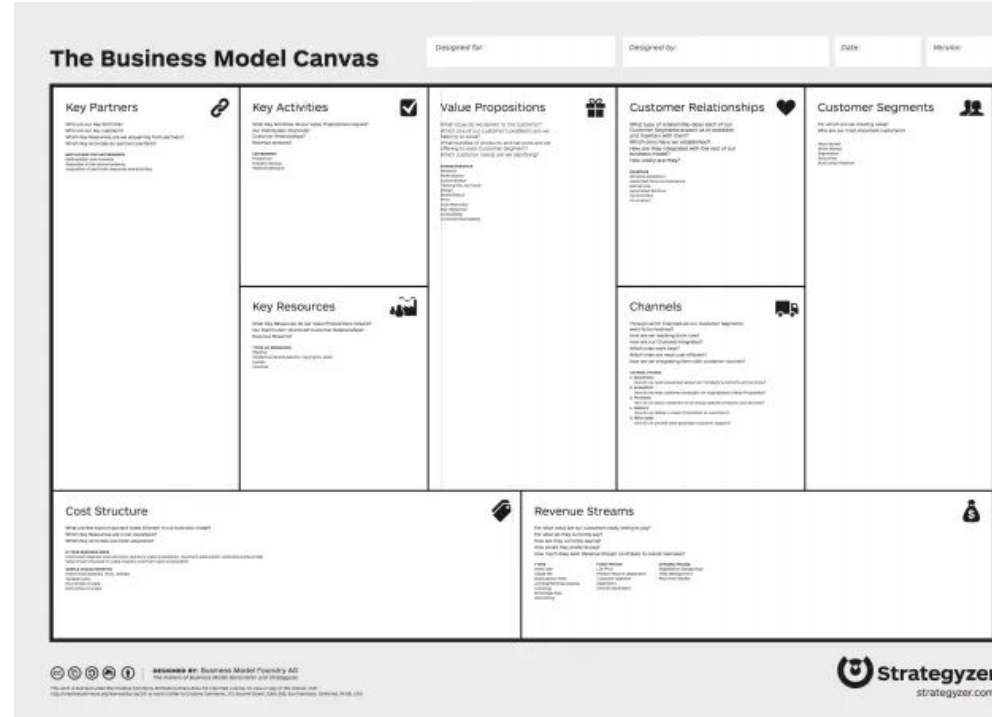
The Business Model Canvas

Designed for:

Designed by:

Date:

Version:

Key Partners

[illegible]

Key Activities

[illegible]

Key Resources

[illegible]

Value Propositions

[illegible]

Customer Relationships

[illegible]

Channels

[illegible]

Customer Segments

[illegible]

Cost Structure

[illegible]

Revenue Streams

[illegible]

DESIGNED BY: Business Model Foundry AG

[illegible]

Strategyzer

strategyzer.com